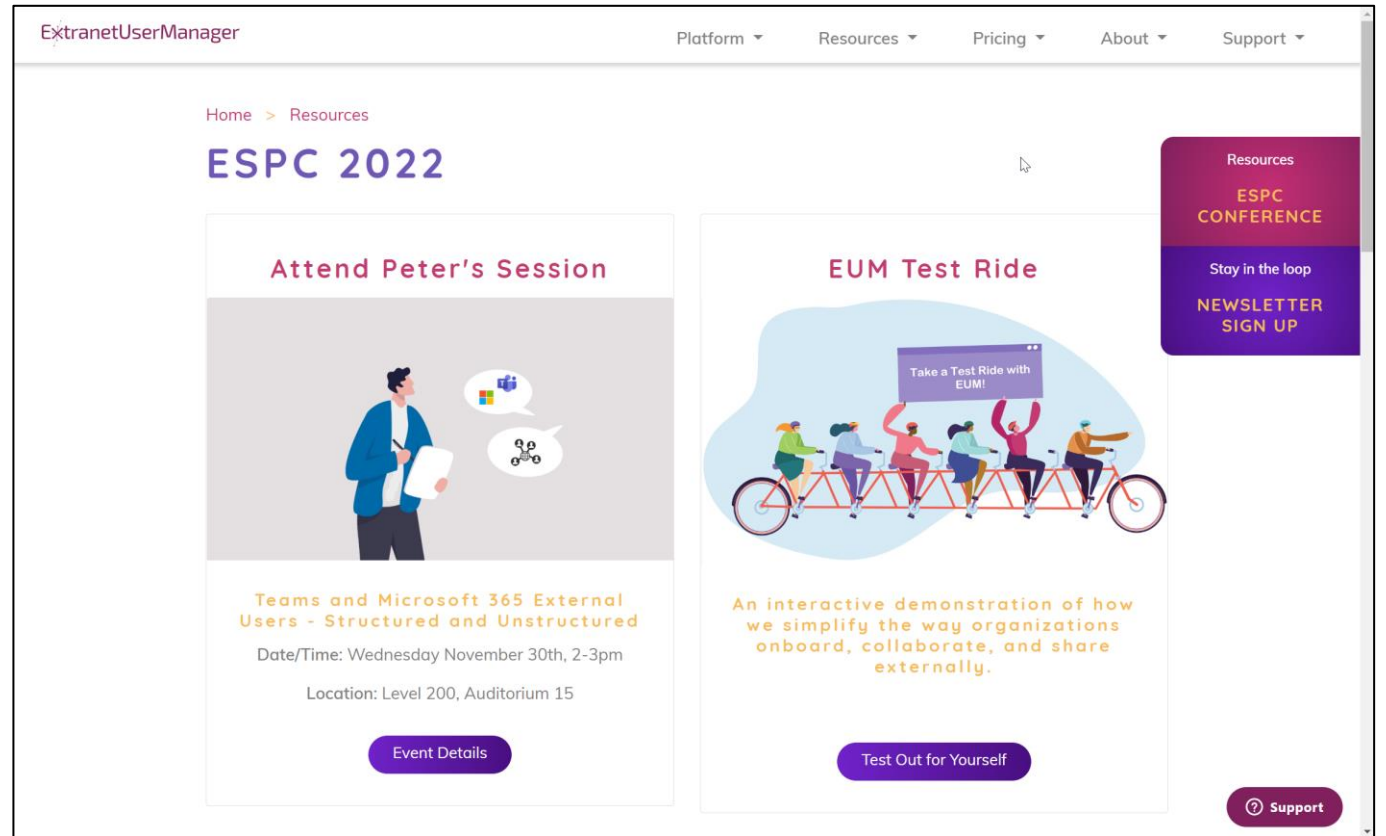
ExtranetUserManager

Platform ▾ Resources ▾ Pricing ▾ About ▾ Support ▾

Home > Resources

ESPC 2022

Resources
ESPC CONFERENCE

Stay in the loop
NEWSLETTER SIGN UP

Attend Peter's Session

Teams and Microsoft 365 External Users - Structured and Unstructured

Date/Time: Wednesday November 30th, 2-3pm

Location: Level 200, Auditorium 15

Event Details

EUM Test Ride

Take a Test Ride with EUM!

An interactive demonstration of how we simplify the way organizations onboard, collaborate, and share externally.

Test Out for Yourself

Support